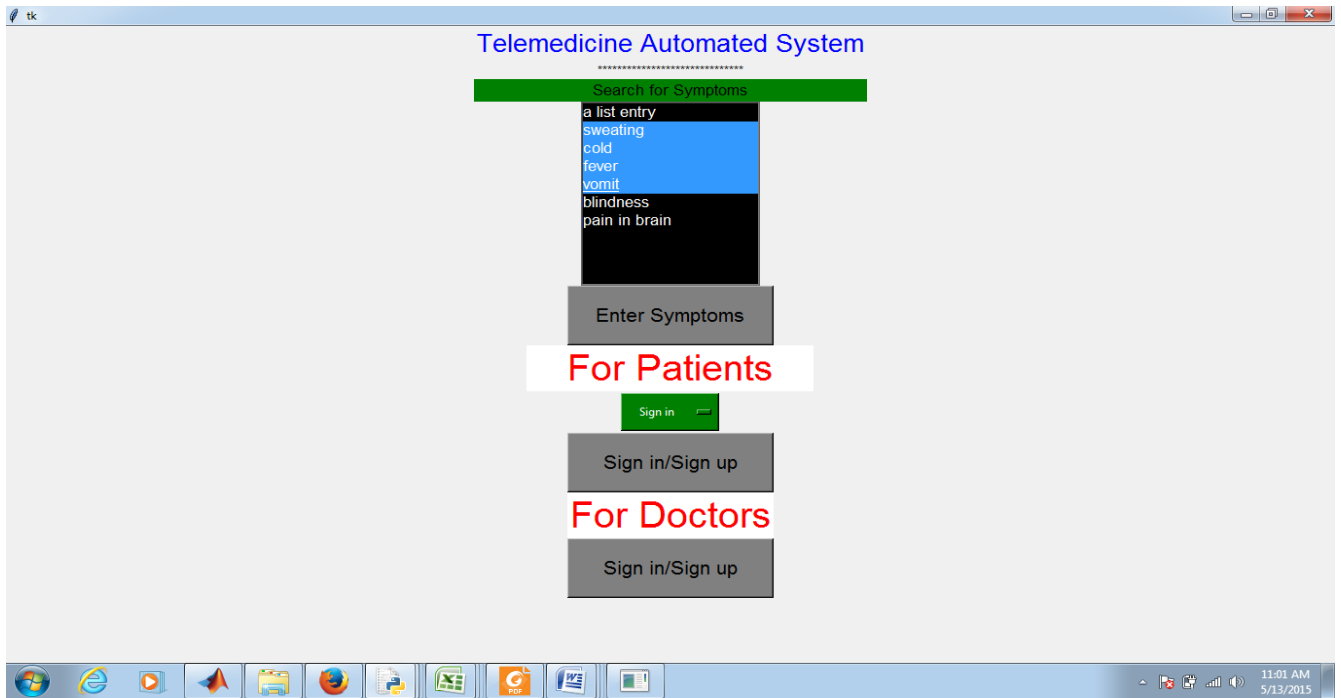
tk

Telemedicine Automated System

******************************

Search for Symptoms

a list entry
sweating
cold
fever
vomit
blindness
pain in brain

Enter Symptoms

For Patients

Sign in

Sign in/Sign up

For Doctors

Sign in/Sign up

PDF

11:01 AM
5/13/2015